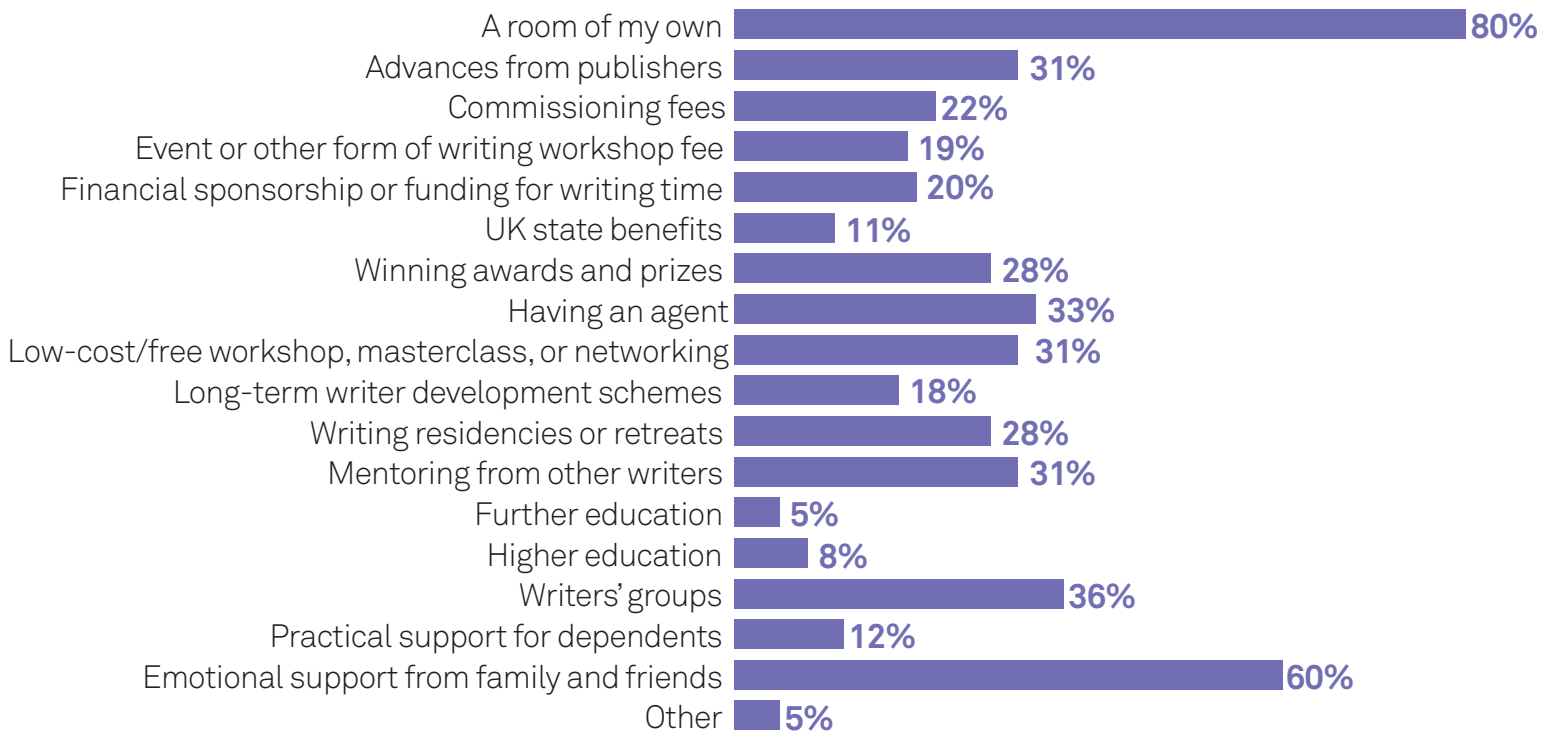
| | |
|---|---|
| A room of my own | 80% |
| Advances from publishers | 31% |
| Commissioning fees | 22% |
| Event or other form of writing workshop fee | 19% |
| Financial sponsorship or funding for writing time | 20% |
| UK state benefits | 11% |
| Winning awards and prizes | 28% |
| Having an agent | 33% |
| Low-cost/free workshop, masterclass, or networking | 31% |
| Long-term writer development schemes | 18% |
| Writing residencies or retreats | 28% |
| Mentoring from other writers | 31% |
| Further education | 5% |
| Higher education | 8% |
| Writers' groups | 36% |
| Practical support for dependents | 12% |
| Emotional support from family and friends | 60% |
| Other | 5% |